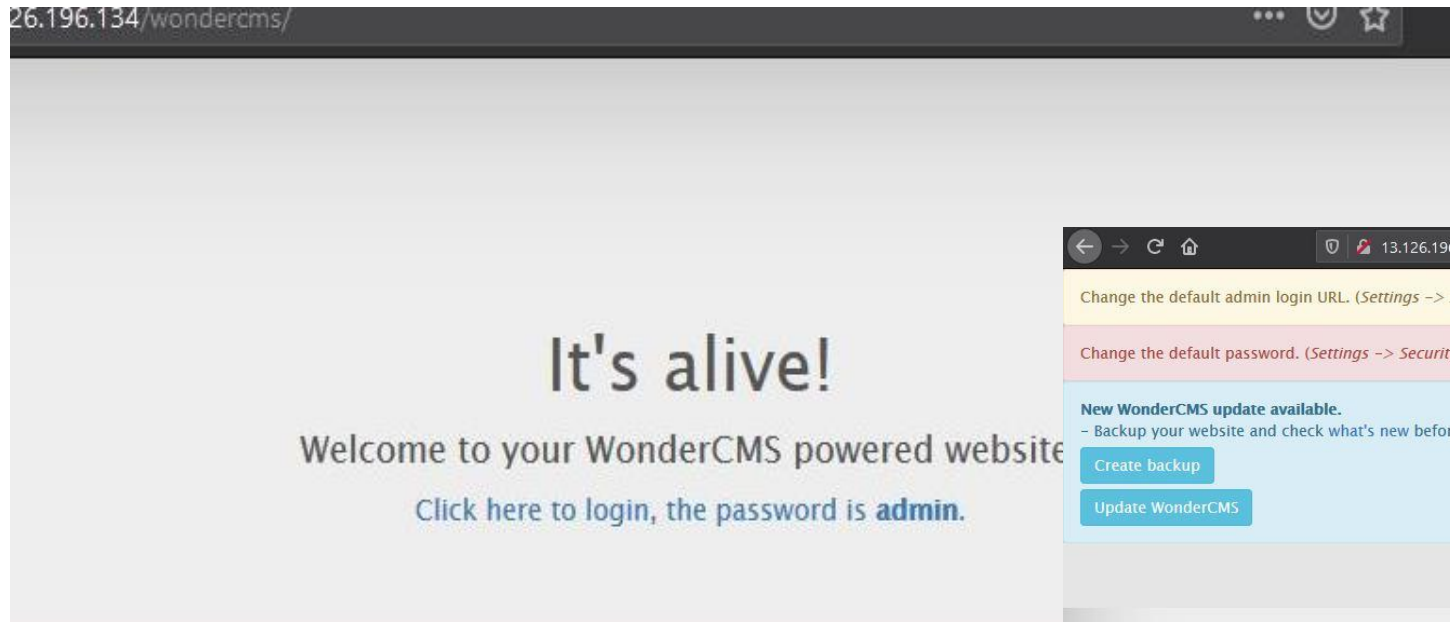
26.196.134/wondercms/

It's alive!

Welcome to your WonderCMS powered website

Click here to login, the password is **admin**.

13.126.19

Change the default admin login URL. (*Settings ->*

Change the default password. (*Settings -> Securit*

**New WonderCMS update available.**
- Backup your website and check what's new befor

Create backup

Update WonderCMS